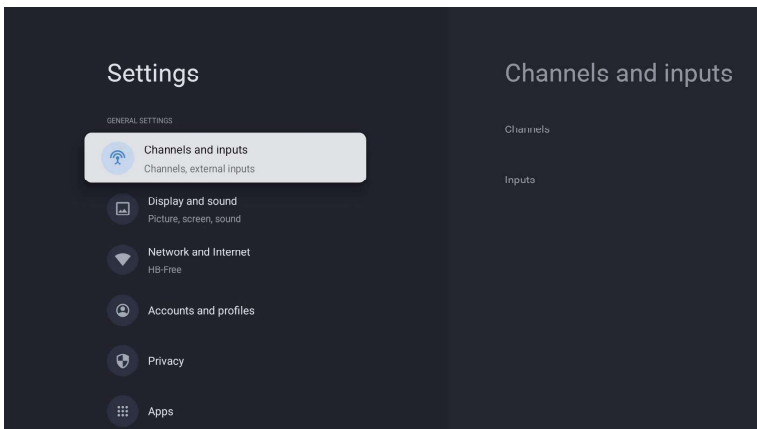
Settings

GENERAL SETTINGS

Channels and inputs
Channels, external inputs

Display and sound
Picture, screen, sound

Network and Internet
HB-Free

Accounts and profiles

Privacy

Apps

Channels and inputs

Channels

Inputs